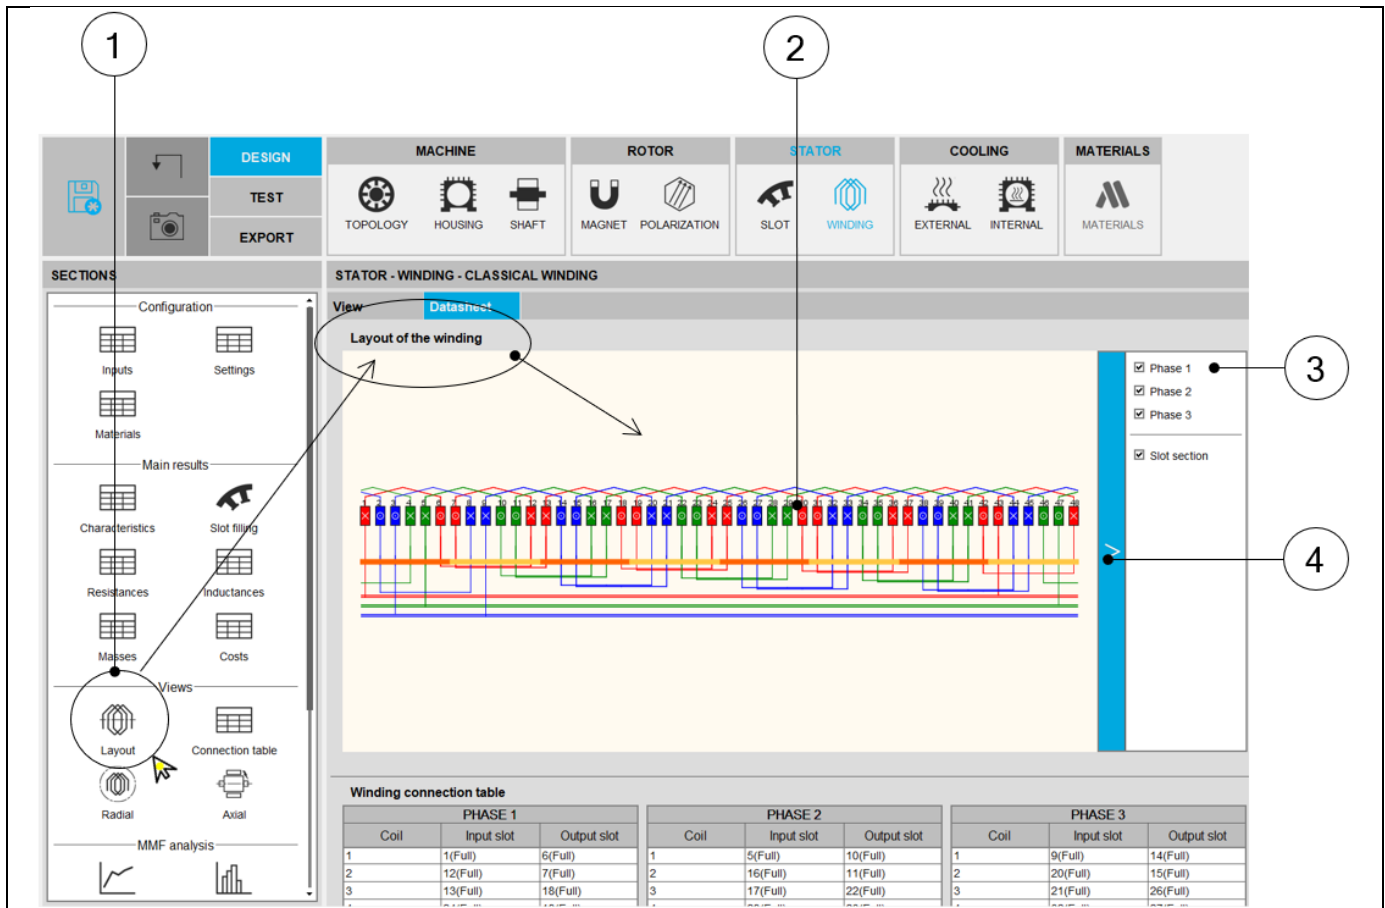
1

2

DESIGN

TEST

EXPORT

MACHINE

TOPOLOGY HOUSING SHAFT

ROTOR

MAGNET POLARIZATION

STATOR

SLOT WINDING

COOLING

EXTERNAL INTERNAL

MATERIALS

MATERIALS

SECTIONS

STATOR - WINDING - CLASSICAL WINDING

Configuration

Inputs Settings

Materials

Main results

Characteristics Slot filling

Resistances Inductances

Masses Costs

Views

Layout Connection table

Radial Axial

MMF analysis

View Datasheet

Layout of the winding

Phase 1
Phase 2
Phase 3

Slot section

3

4

Winding connection table

| PHASE 1 | | | PHASE 2 | | | PHASE 3 | | |
|---|---|---|---|---|---|---|---|---|
| Coil | Input slot | Output slot | Coil | Input slot | Output slot | Coil | Input slot | Output slot |
| 1 | 1(Full) | 6(Full) | 1 | 5(Full) | 10(Full) | 1 | 9(Full) | 14(Full) |
| 2 | 12(Full) | 7(Full) | 2 | 16(Full) | 11(Full) | 2 | 20(Full) | 15(Full) |
| 3 | 13(Full) | 18(Full) | 3 | 17(Full) | 22(Full) | 3 | 21(Full) | 26(Full) |
| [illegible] | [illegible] | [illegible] | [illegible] | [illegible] | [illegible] | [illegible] | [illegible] | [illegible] |